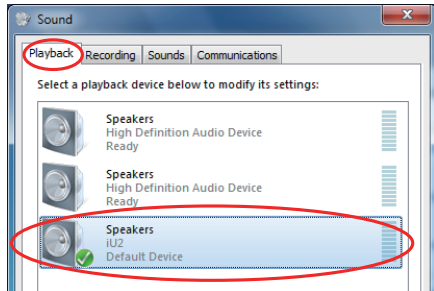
Sound

Playback | Recording | Sounds | Communications

Select a playback device below to modify its settings:

Speakers
High Definition Audio Device
Ready

Speakers
High Definition Audio Device
Ready

Speakers
iU2
Default Device